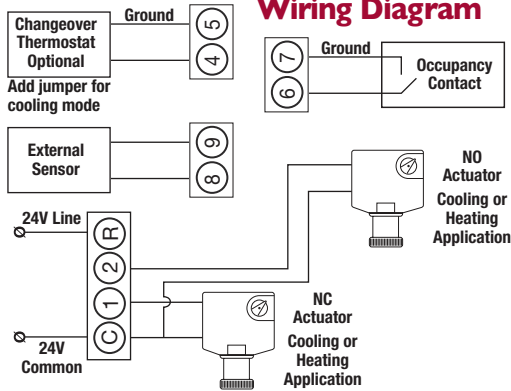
Wiring Diagram

Changeover Thermostat Optional

Ground

5

4

Add jumper for cooling mode

7

6

Ground

Occupancy Contact

External Sensor

9

8

NO Actuator Cooling or Heating Application

24V Line

R

2

1

C

24V Common

NC Actuator Cooling or Heating Application